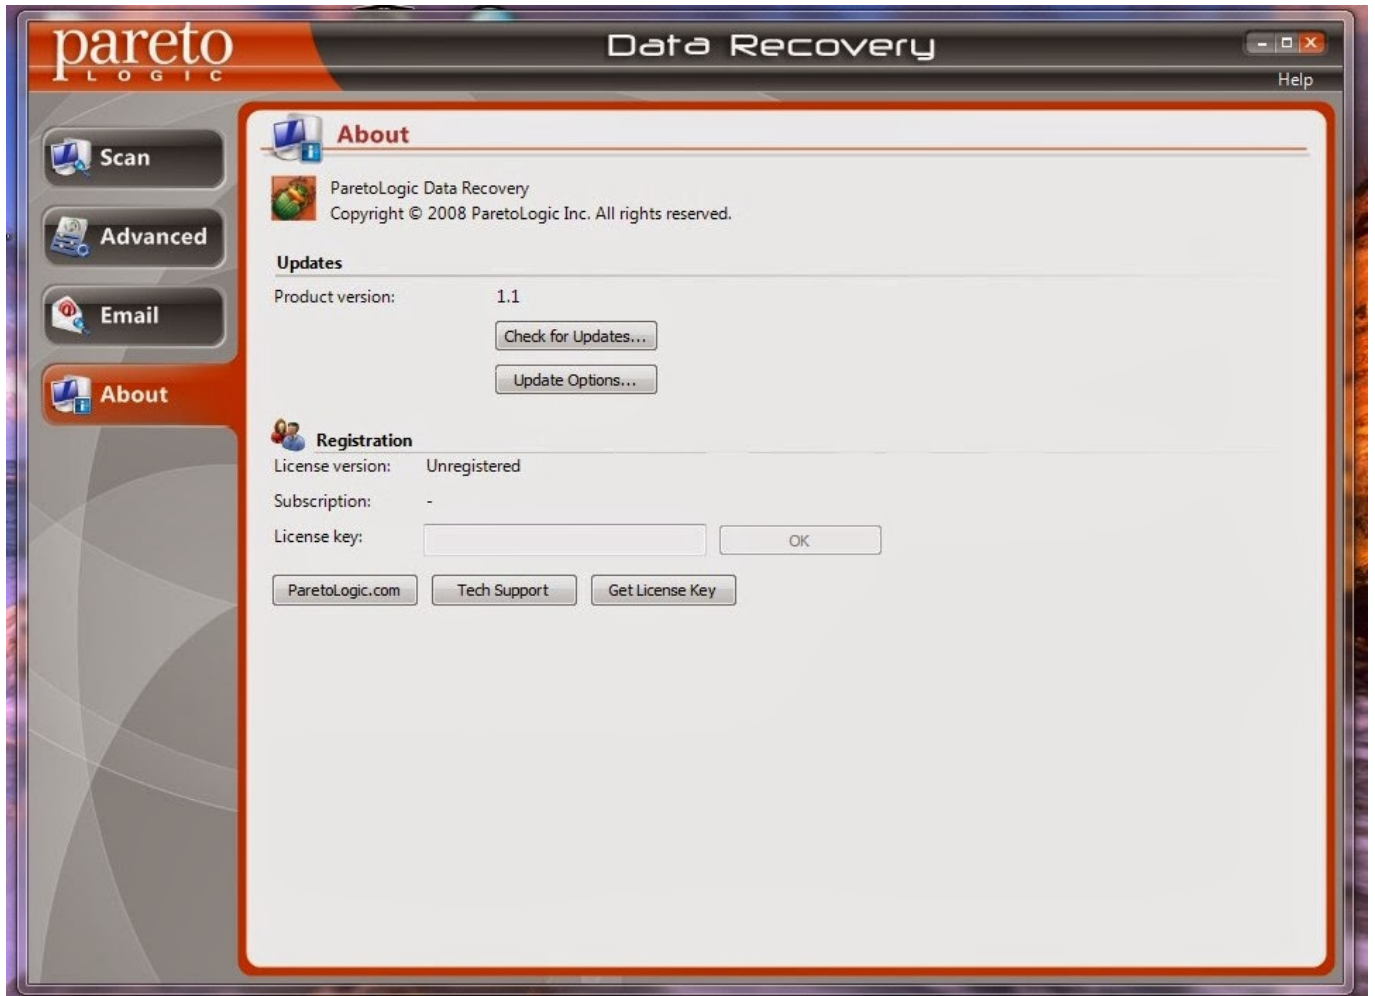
pareto
LOGIC

Data Recovery

Help

Scan

Advanced

Email

About

About

ParetoLogic Data Recovery
Copyright © 2008 ParetoLogic Inc. All rights reserved.

Updates

Product version: 1.1

Check for Updates...

Update Options...

Registration

License version: Unregistered

Subscription: -

License key:

OK

ParetoLogic.com

Tech Support

Get License Key